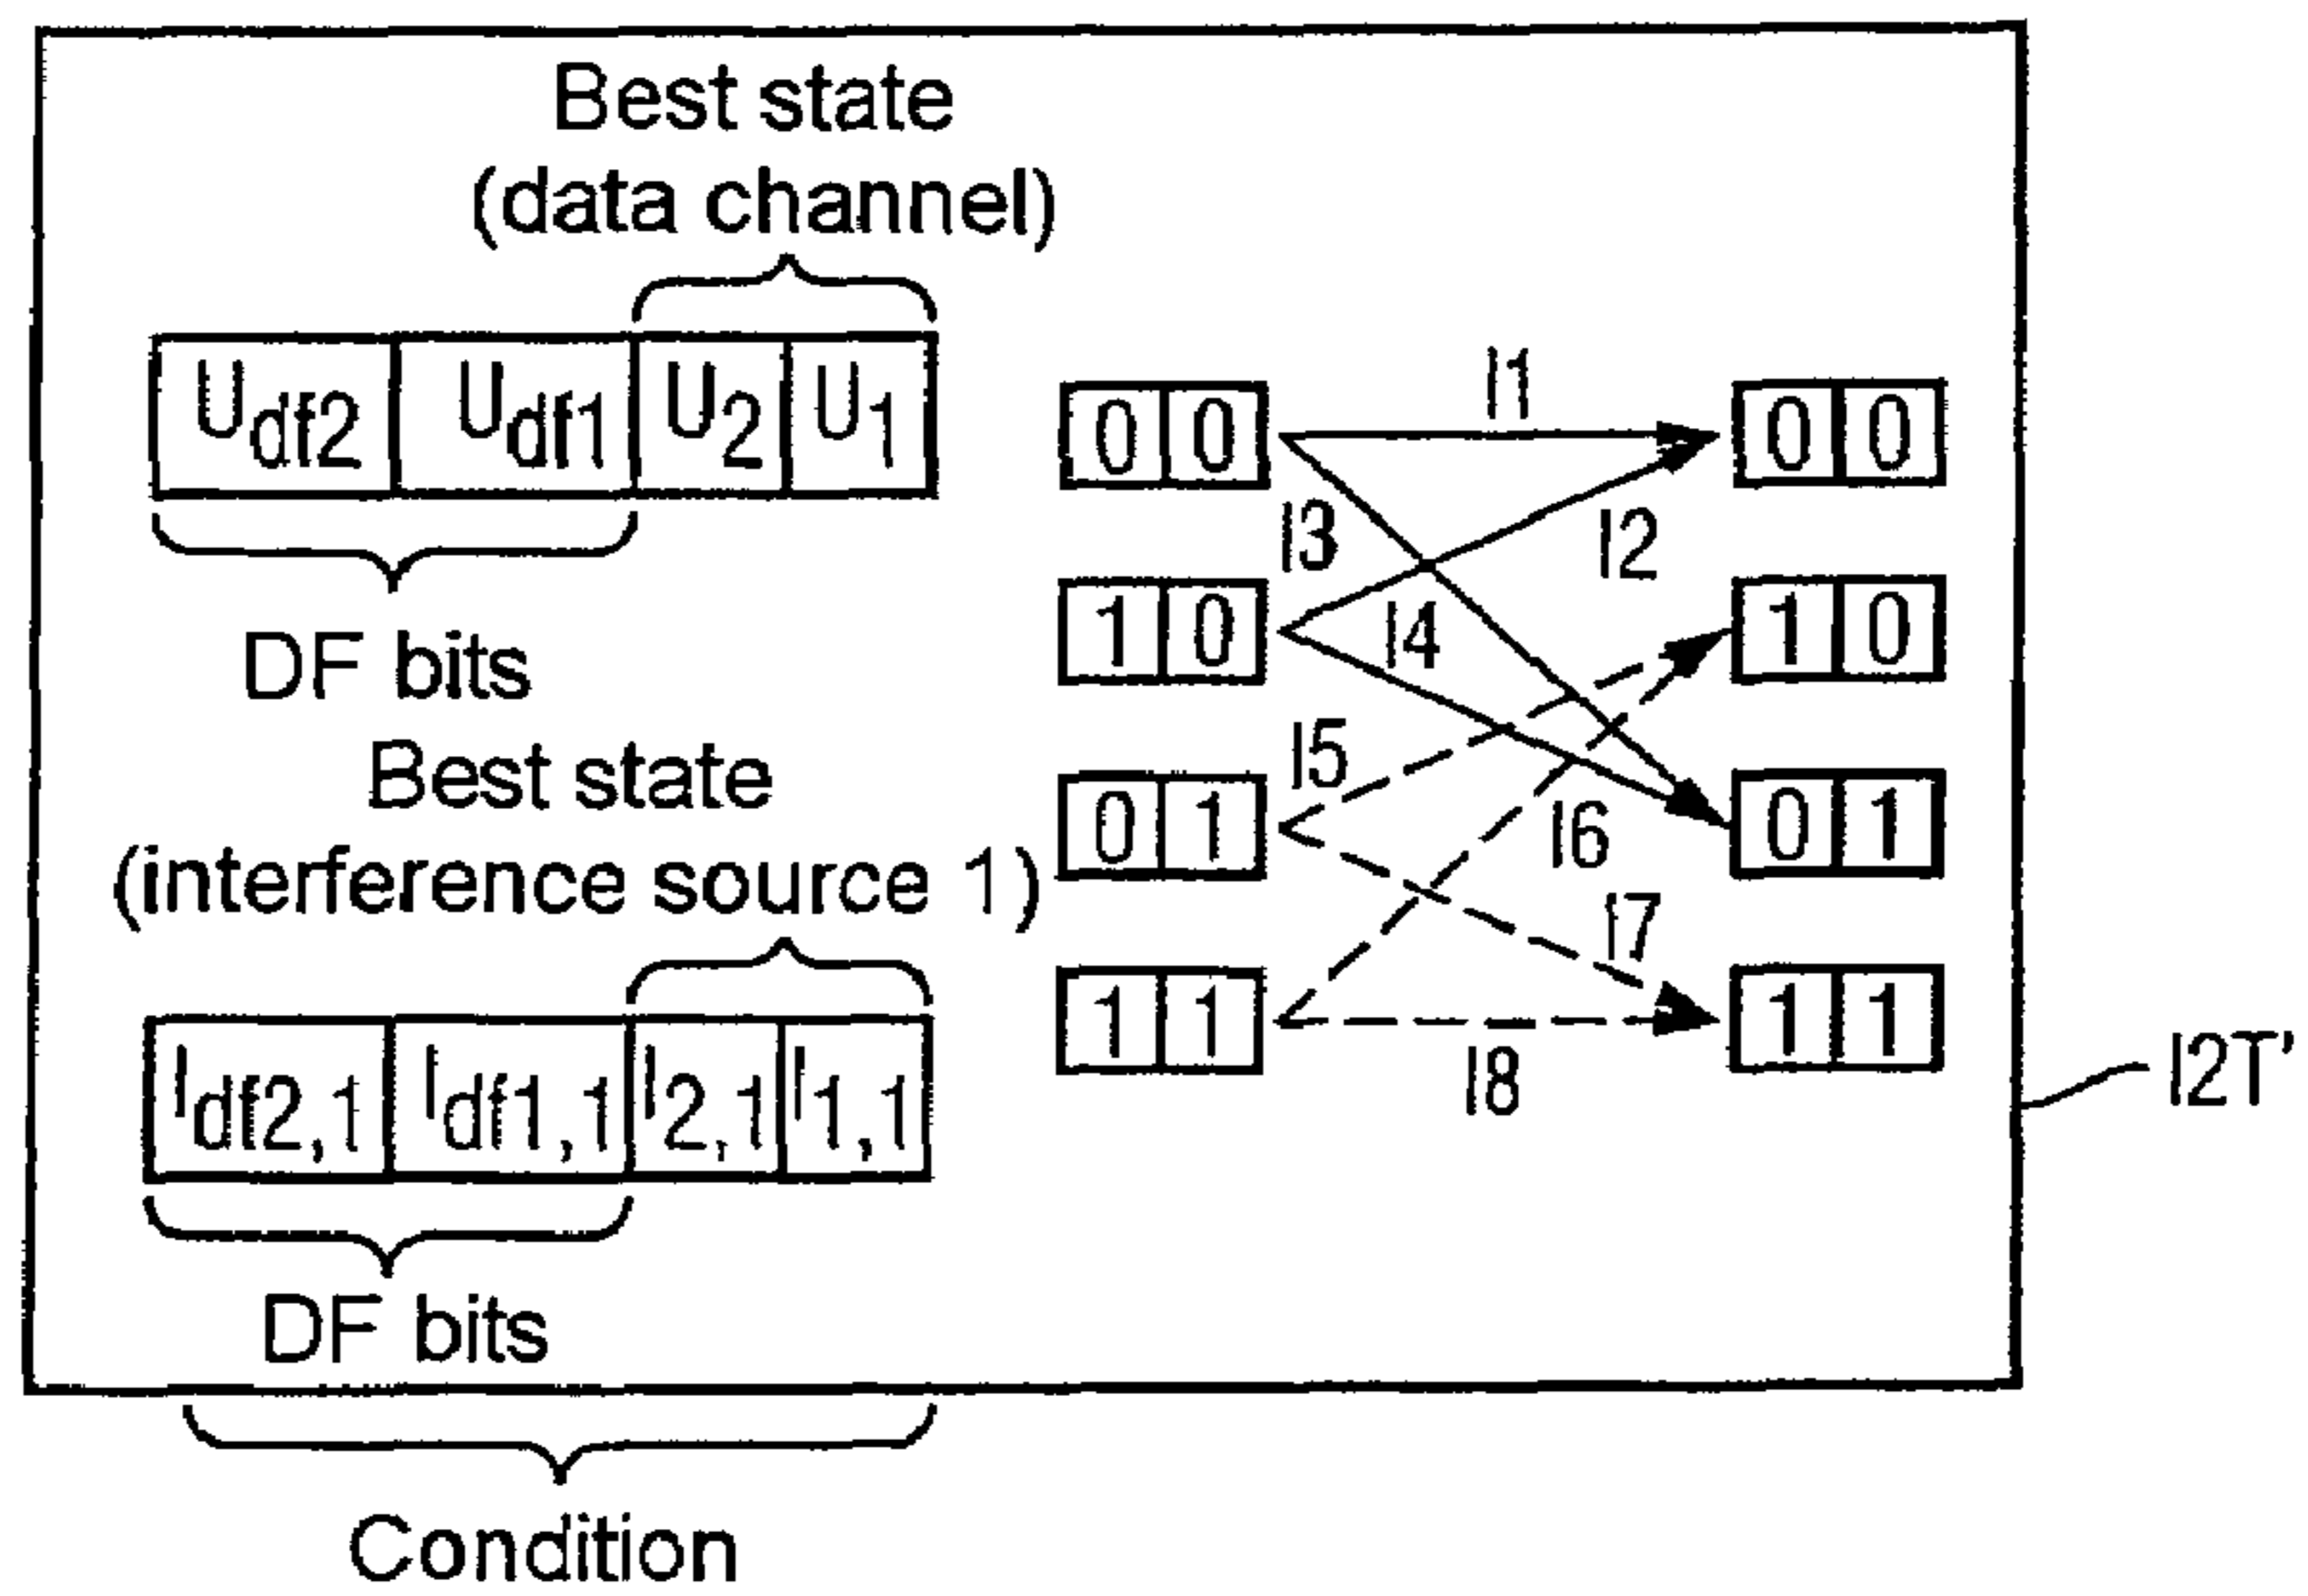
Best state
(data channel)

| $U_{df2}$ | $U_{df1}$ | $U_2$ | $U_1$ |
|---|---|---|---|

DF bits

Best state
(interference source 1)

| $I_{df2,1}$ | $I_{df1,1}$ | $I_{2,1}$ | $I_{1,1}$ |
|---|---|---|---|

DF bits

Condition

0 0
1 0
0 1
1 1

0 0
1 0
0 1
1 1

I1
I2
I3
I4
I5
I6
I7
I8

I2T'